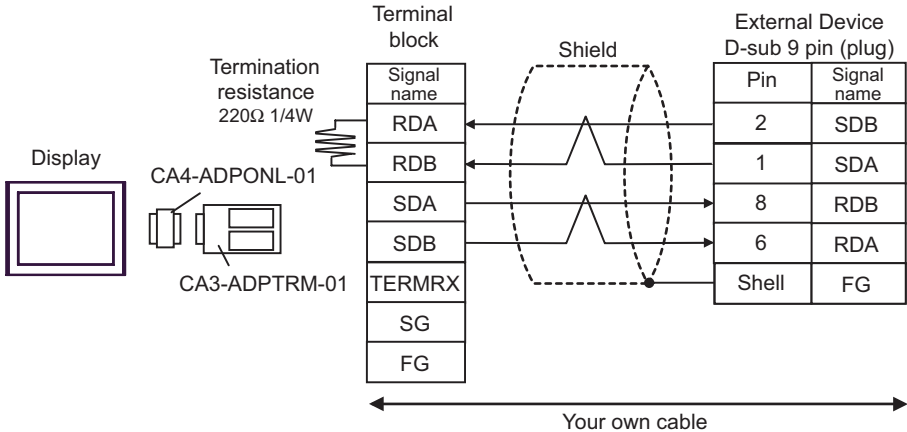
Display

CA4-ADPONL-01

CA3-ADPTRM-01

Termination resistance 220Ω 1/4W

Terminal block

| Signal name |
|---|
| RDA |
| RDB |
| SDA |
| SDB |
| TERMRX |
| SG |
| FG |

Shield

External Device D-sub 9 pin (plug)

| Pin | Signal name |
|---|---|
| 2 | SDB |
| 1 | SDA |
| 8 | RDB |
| 6 | RDA |
| Shell | FG |

Your own cable